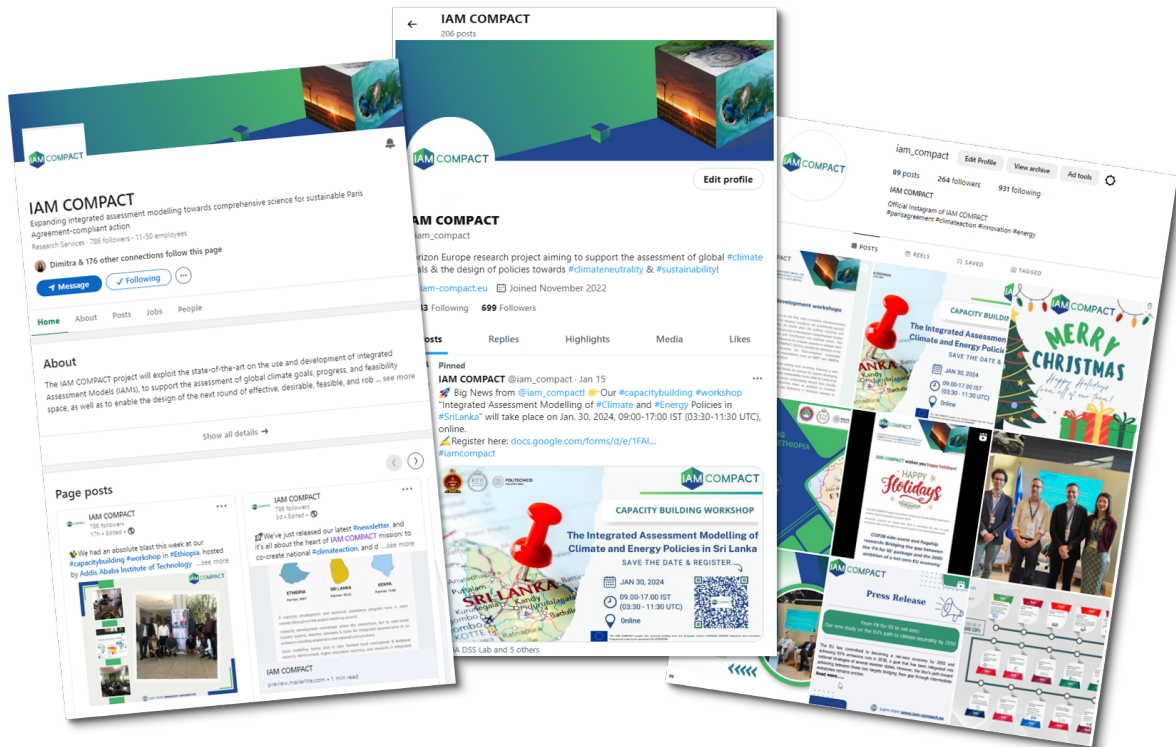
IAM COMPACT

IAM COMPACT
Expanding integrated assessment modelling towards comprehensive science for sustainable Paris Agreement-compliant action
Research Services · 786 followers · 11-50 employees

Dimitra & 176 other connections follow this page

Message
Following
...

Home About Posts Jobs People

About
The IAM COMPACT project will exploit the state-of-the-art on the use and development of Integrated Assessment Models (IAMs), to support the assessment of global climate goals, progress, and feasibility space, as well as to enable the design of the next round of effective, desirable, feasible, and rob ... see more

Show all details →

Page posts

IAM COMPACT
786 followers
17h • Edited •
We had an absolute blast this week at our #capacitybuilding #workshop in #Ethiopia, hosted by Addis Ababa Institute of Technology ...see more

IAM COMPACT
786 followers
3d • Edited •
We've just released our latest #newsletter, and it's all about the heart of IAM COMPACT mission: to co-create national #climateaction, and d ...see more
ETHIOPIA
SRI LANKA
KENYA
IAM COMPACT
preview.mailerlite.com • 1 min read

IAM COMPACT
206 posts

IAM COMPACT
Edit profile
IAM COMPACT
@iam_compact
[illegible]orizon Europe research project aiming to support the assessment of global #climate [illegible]als & the design of policies towards #climateneutrality & #sustainability!
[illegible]iam-compact.eu Joined November 2022
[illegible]3 Following 699 Followers

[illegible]osts Replies Highlights Media Likes

Pinned
IAM COMPACT @iam_compact · Jan 15
Big News from @iam_compact! Our #capacitybuilding #workshop "Integrated Assessment Modelling of #Climate and #Energy Policies in #SriLanka" will take place on Jan. 30, 2024, 09:00-17:00 IST (03:30-11:30 UTC), online.
Register here: docs.google.com/forms/d/e/1FAI...
#iamcompact

IAM COMPACT
CAPACITY BUILDING WORKSHOP
The Integrated Assessment Modelling of Climate and Energy Policies in Sri Lanka
SAVE THE DATE & REGISTER
JAN 30, 2024
09.00-17.00 IST (03:30 - 11:30 UTC)
Online
SRI LANKA
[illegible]A DSS Lab and 5 others

iam_compact
Edit Profile View archive Ad tools
89 posts 264 followers 931 following
IAM COMPACT
Official Instagram of IAM COMPACT
#parisagreement #climateaction #innovation #energy
POSTS REELS SAVED TAGGED

development workshops
CAPACITY BUILDING
The Integrated Assessment Climate and Energy Policies
SAVE THE DATE &
JAN 30, 2024
09.00-17.00 IST
(03:30 - 11:30 UTC)
Online
LANKA
IAM COMPACT
MERRY CHRISTMAS
Happy Holidays from all of our team!
ETHIOPIA
HAPPY Holidays
IAM COMPACT
Press Release
Our new study on the EU's path to climate neutrality by 2050